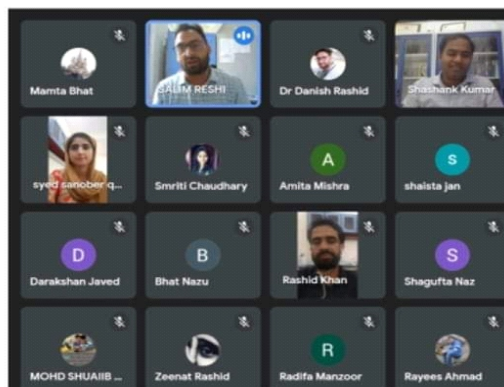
Mamta Bhat

SALIM RESHI

Dr Danish Rashid

Shashank Kumar

syed sanober q...

Smriti Chaudhary

A

Amita Mishra

S

shaista jan

D

Darakshan Javed

B

Bhat Nazu

Rashid Khan

S

Shagufta Naz

MOHD SHUAIIB ...

Zeenat Rashid

R

Radifa Manzoor

Rayees Ahmad